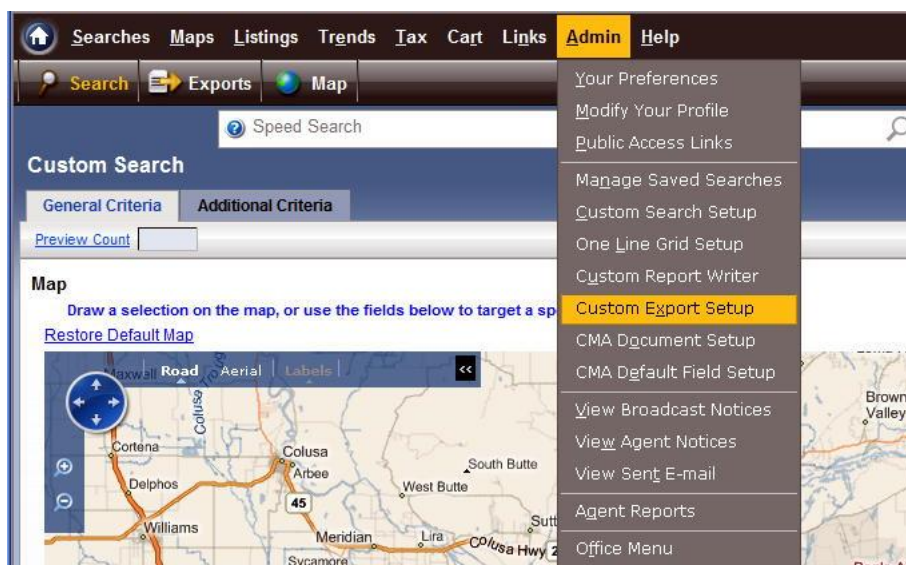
Searches Maps Listings Trends Tax Cart Links Admin Help

Search Exports Map

Speed Search

Custom Search

General Criteria Additional Criteria

Preview Count

Map

Draw a selection on the map, or use the fields below to target a sp

Restore Default Map

Road Aerial Labels «

Maxwell

Colusa

Cortena

Colusa

Arbee

South Butte

Delphos

West Butte

45

Williams

Sutt

Meridian

Lira

Colusa Hwy

Sycamore

Brown Valley

Your Preferences
Modify Your Profile
Public Access Links
Manage Saved Searches
Custom Search Setup
One Line Grid Setup
Custom Report Writer
Custom Export Setup
CMA Document Setup
CMA Default Field Setup
View Broadcast Notices
View Agent Notices
View Sent E-mail
Agent Reports
Office Menu